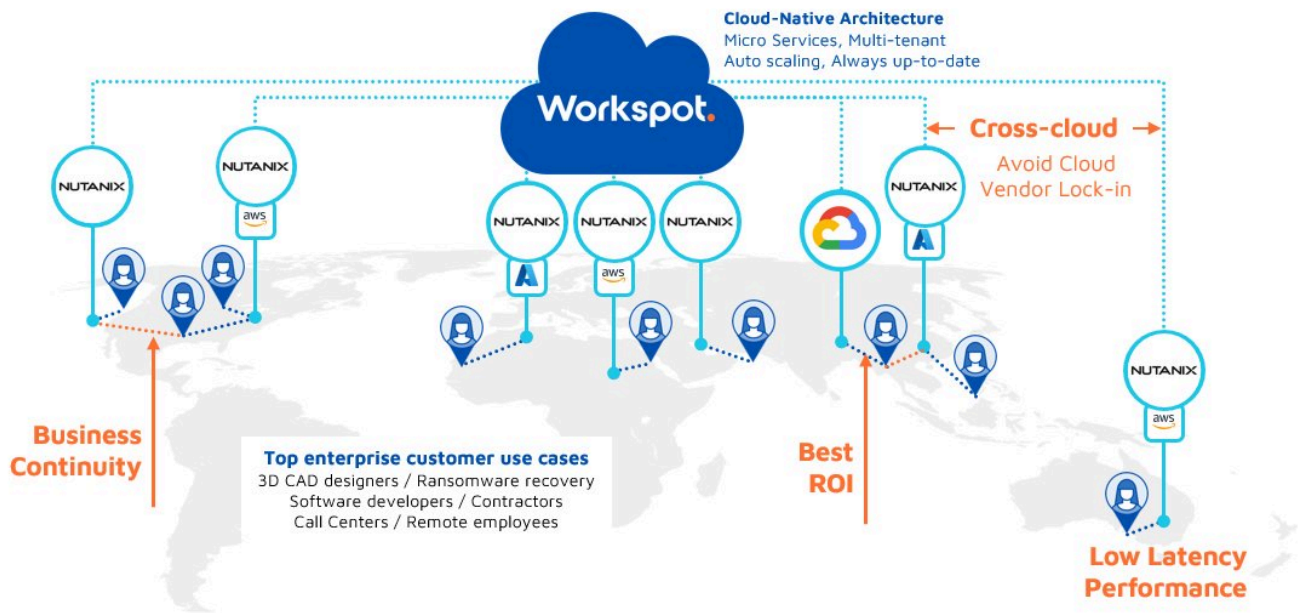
Cloud-Native Architecture
Micro Services, Multi-tenant
Auto scaling, Always up-to-date

Workspot.

Cross-cloud
Avoid Cloud Vendor Lock-in

NUTANIX

NUTANIX
aws

NUTANIX

NUTANIX
aws

NUTANIX

NUTANIX

NUTANIX

NUTANIX
aws

Business Continuity

Top enterprise customer use cases
3D CAD designers / Ransomware recovery
Software developers / Contractors
Call Centers / Remote employees

Best ROI

Low Latency Performance